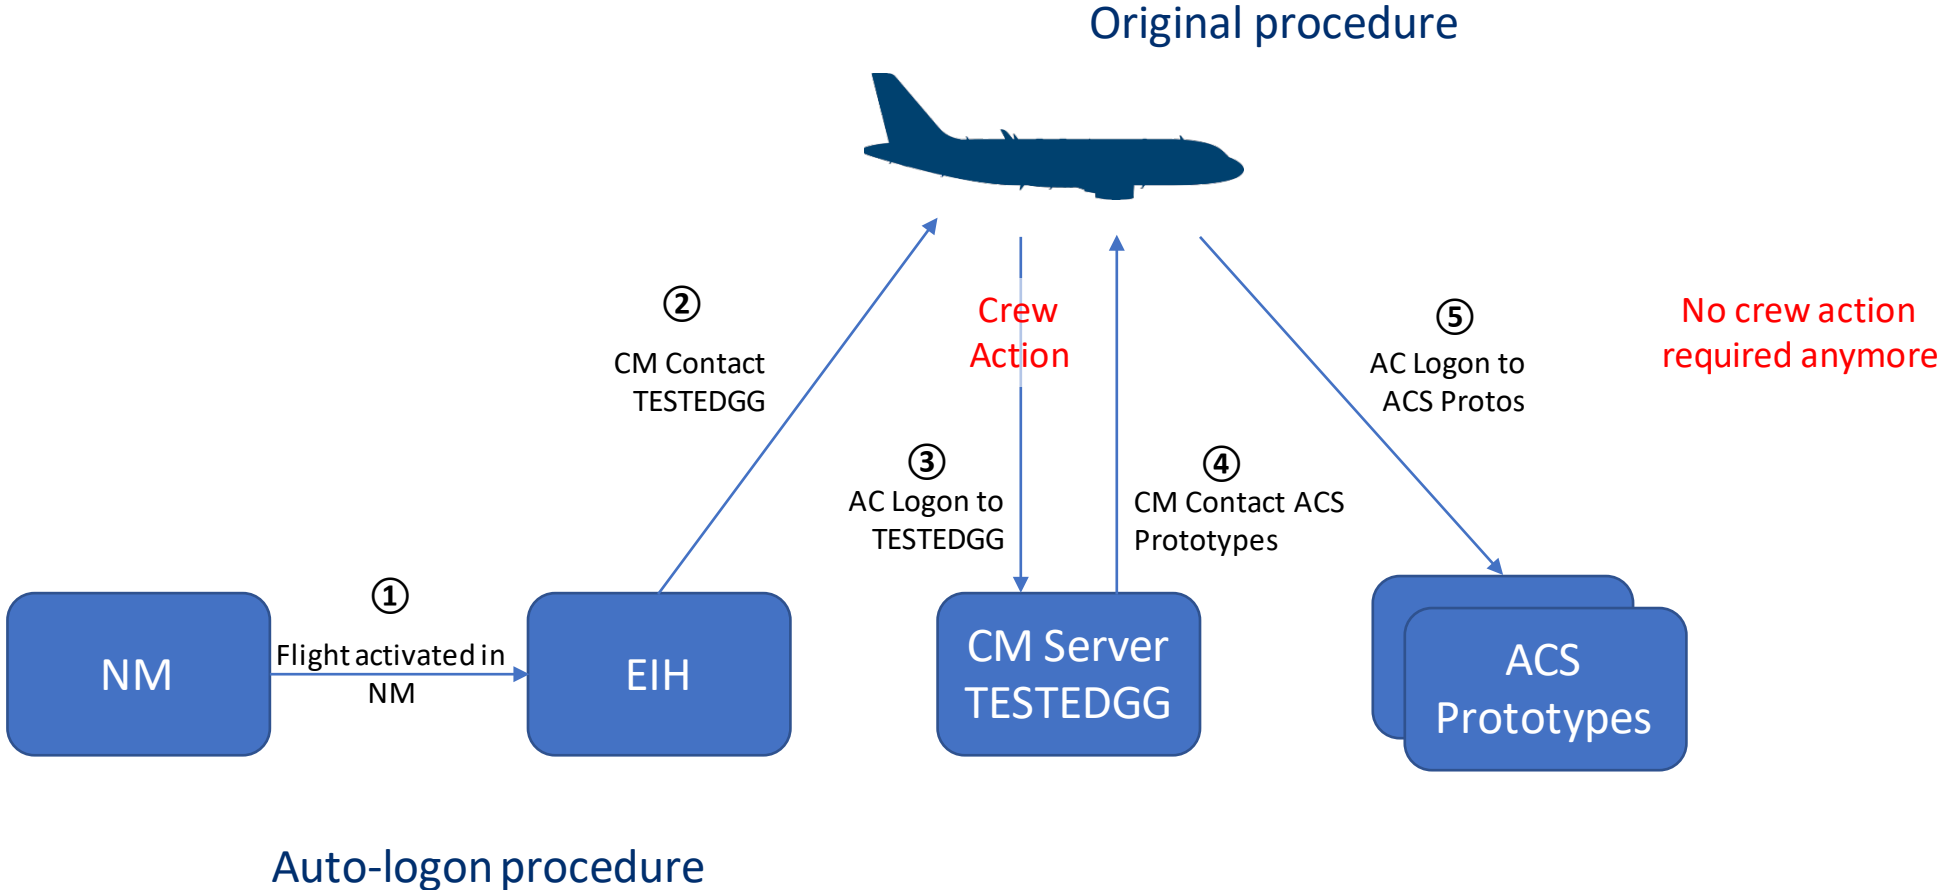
Original procedure

②
CM Contact TESTEDGG

Crew Action

③
AC Logon to TESTEDGG

④
CM Contact ACS Prototypes

⑤
AC Logon to ACS Protos

No crew action required anymore

①
Flight activated in NM

NM

EIH

CM Server TESTEDGG

ACS Prototypes

Auto-logon procedure